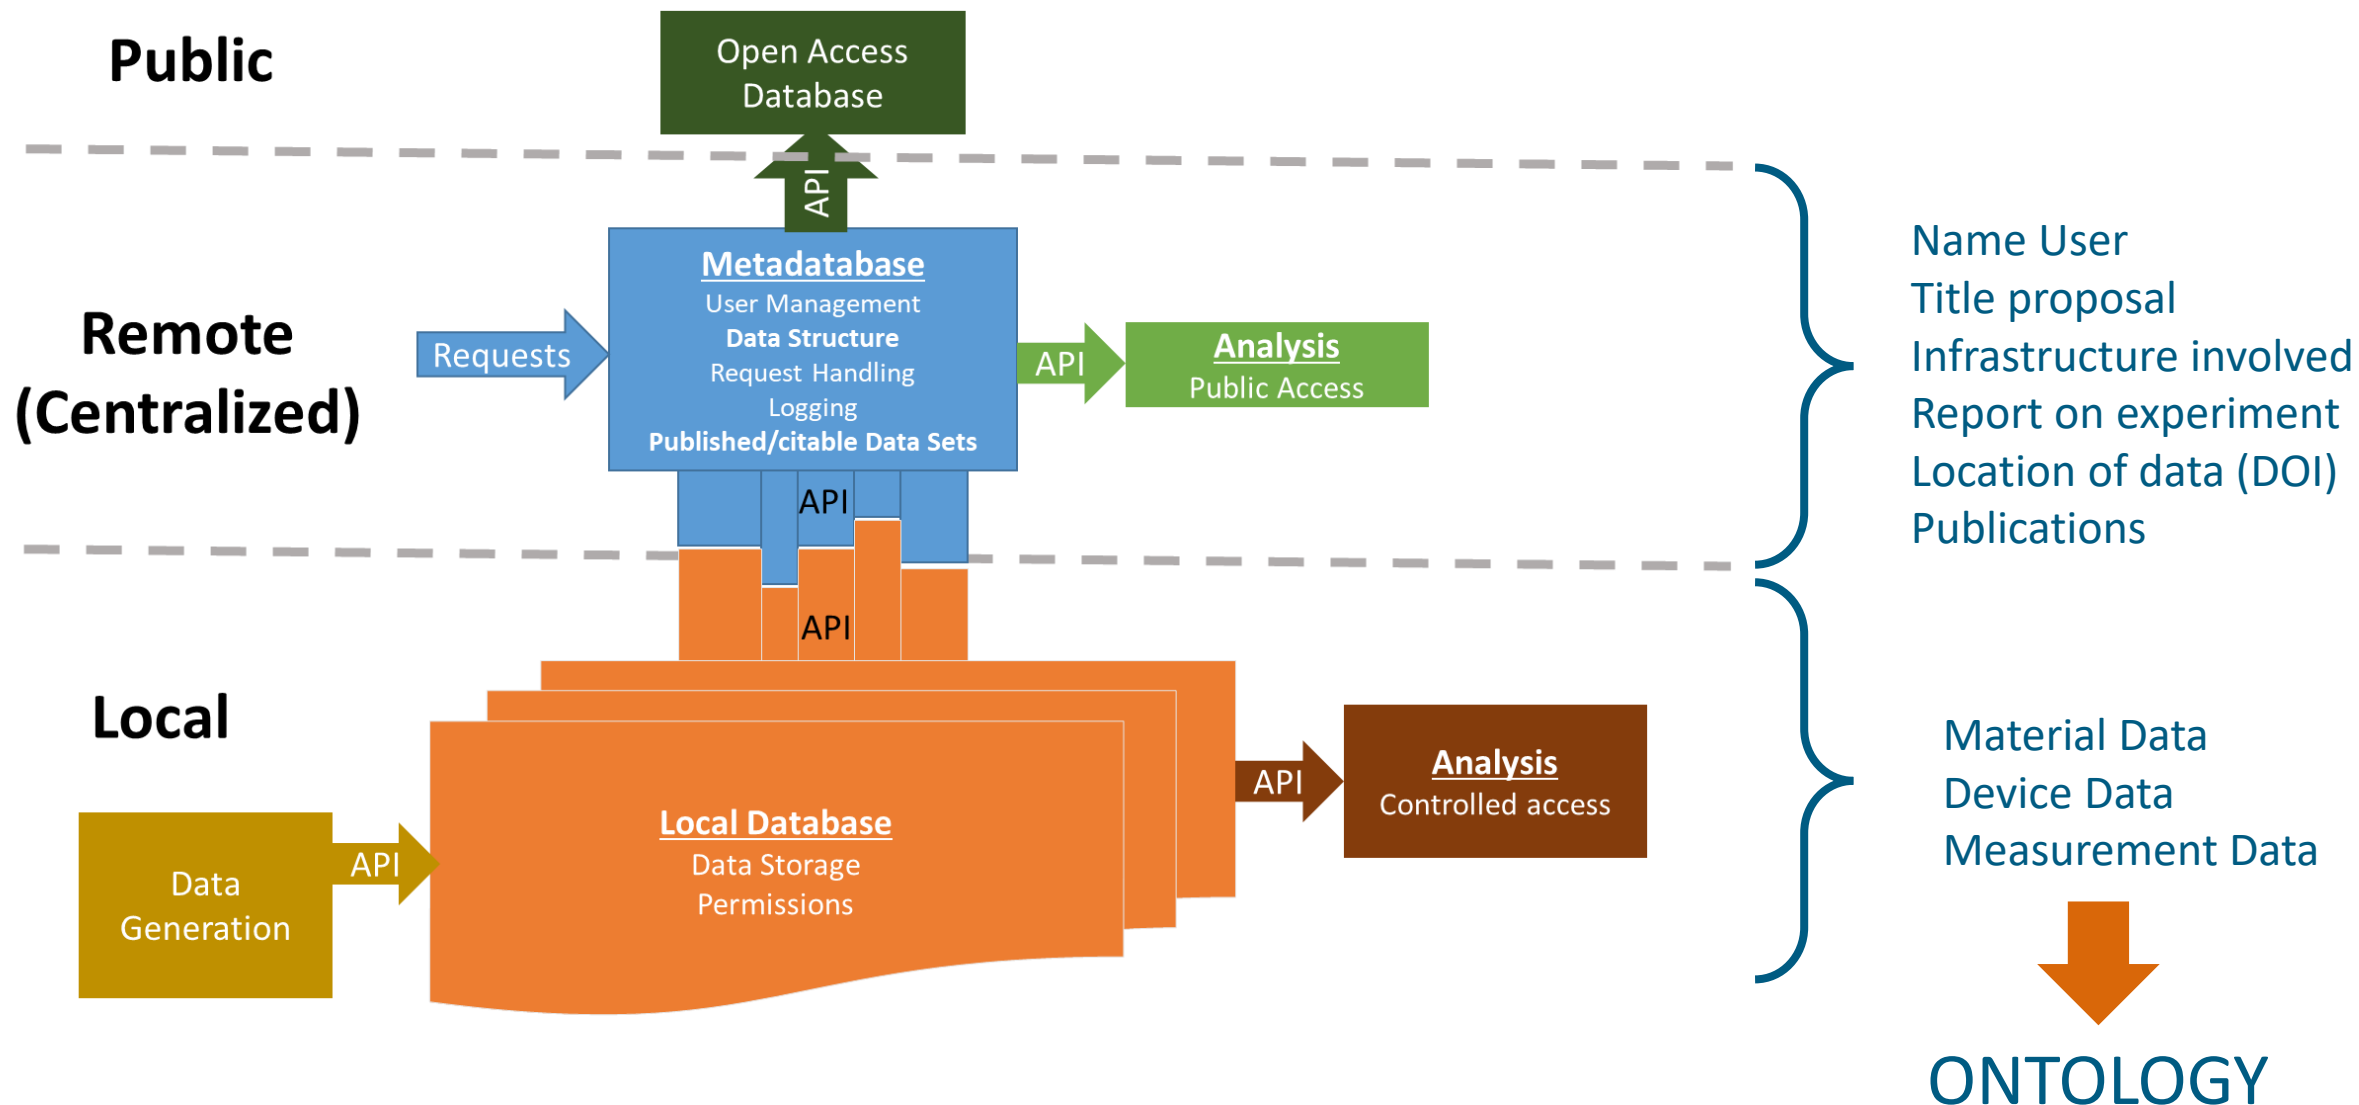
Public

Open Access Database

API

Remote (Centralized)

Requests

Metadatabase
User Management
Data Structure
Request Handling
Logging
Published/citable Data Sets

API

Analysis
Public Access

Name User
Title proposal
Infrastructure involved
Report on experiment
Location of data (DOI)
Publications

API

API

Local

Analysis
Controlled access

API

Data Generation

API

Local Database
Data Storage
Permissions

Material Data
Device Data
Measurement Data

ONTOLOGY